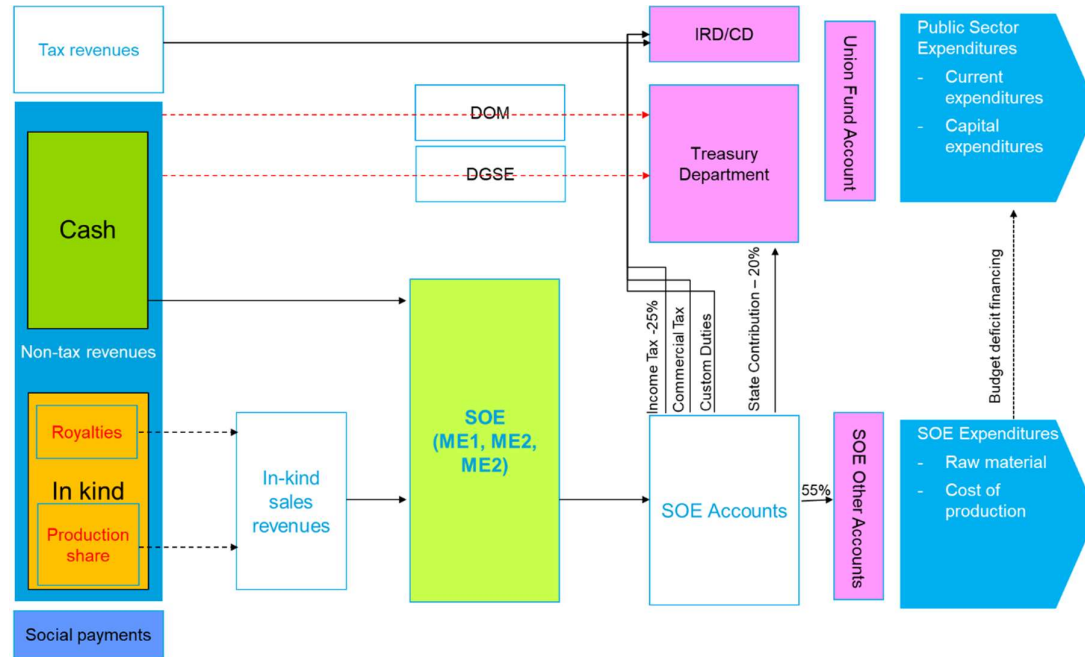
Tax revenues

IRD/CD

Union Fund Account

Public Sector Expenditures
- Current expenditures
- Capital expenditures

DOM

DGSE

Treasury Department

Cash

Non-tax revenues

Royalties

In kind

Production share

In-kind sales revenues

SOE (ME1, ME2, ME2)

Income Tax -25%
Commercial Tax
Custom Duties
State Contribution – 20%

Budget deficit financing

SOE Accounts

55%

SOE Other Accounts

SOE Expenditures
- Raw material
- Cost of production

Social payments